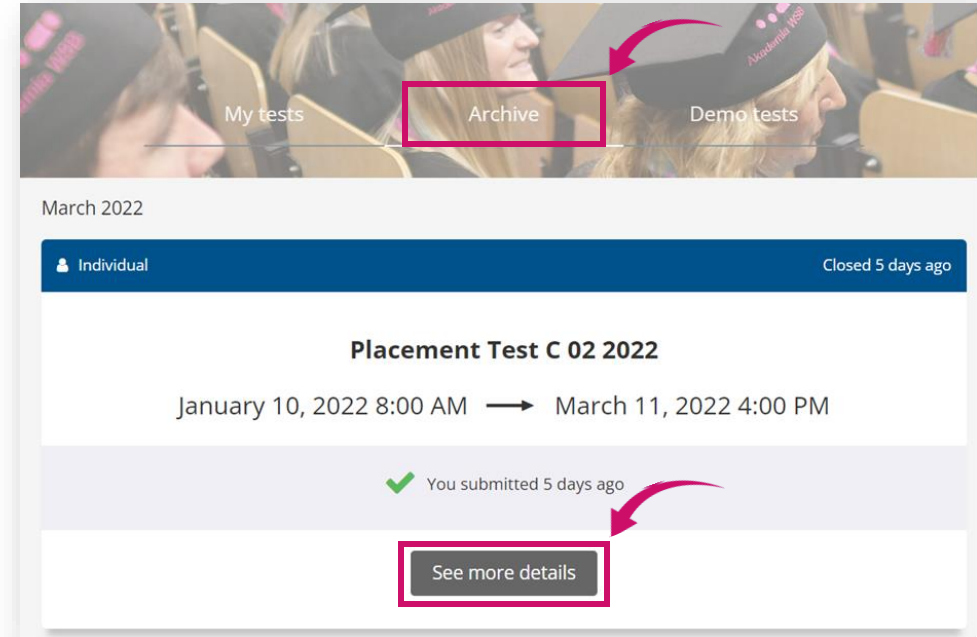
Akademia WSB

Akademia WSB

My tests

Archive

Demo tests

March 2022

Individual

Closed 5 days ago

Placement Test C 02 2022

January 10, 2022 8:00 AM → March 11, 2022 4:00 PM

You submitted 5 days ago

See more details